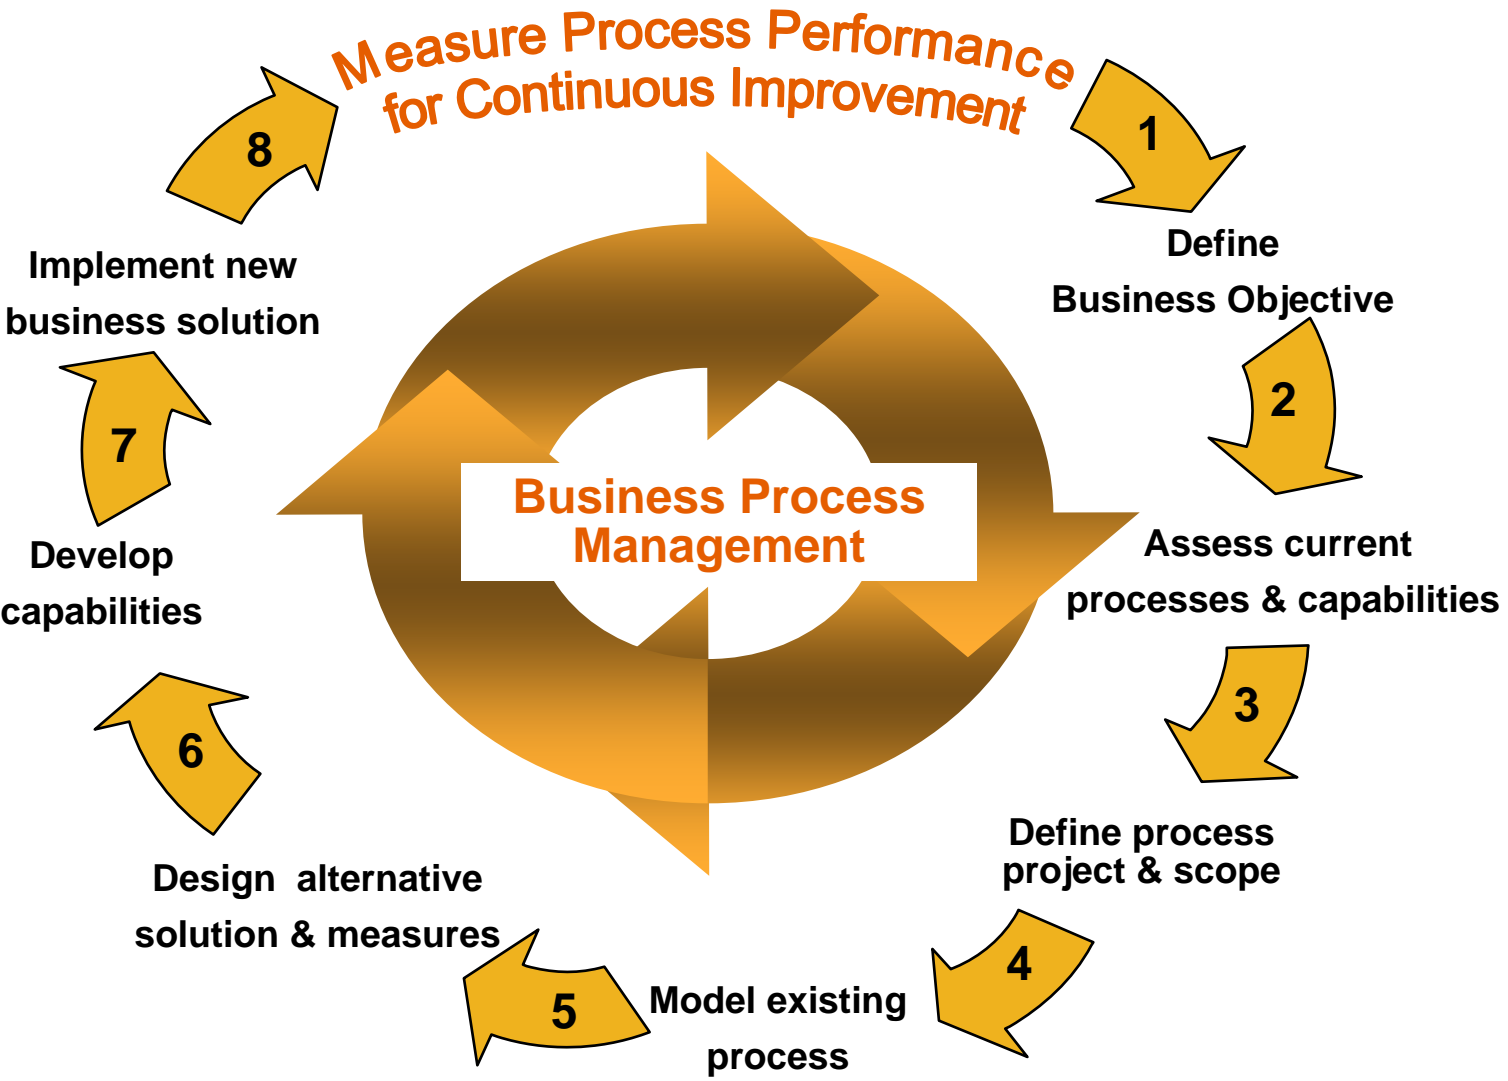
Measure Process Performance for Continuous Improvement

1

Define Business Objective

2

Assess current processes & capabilities

3

Define process project & scope

4

Model existing process

5

Design alternative solution & measures

6

Develop capabilities

7

Implement new business solution

8

Business Process Management